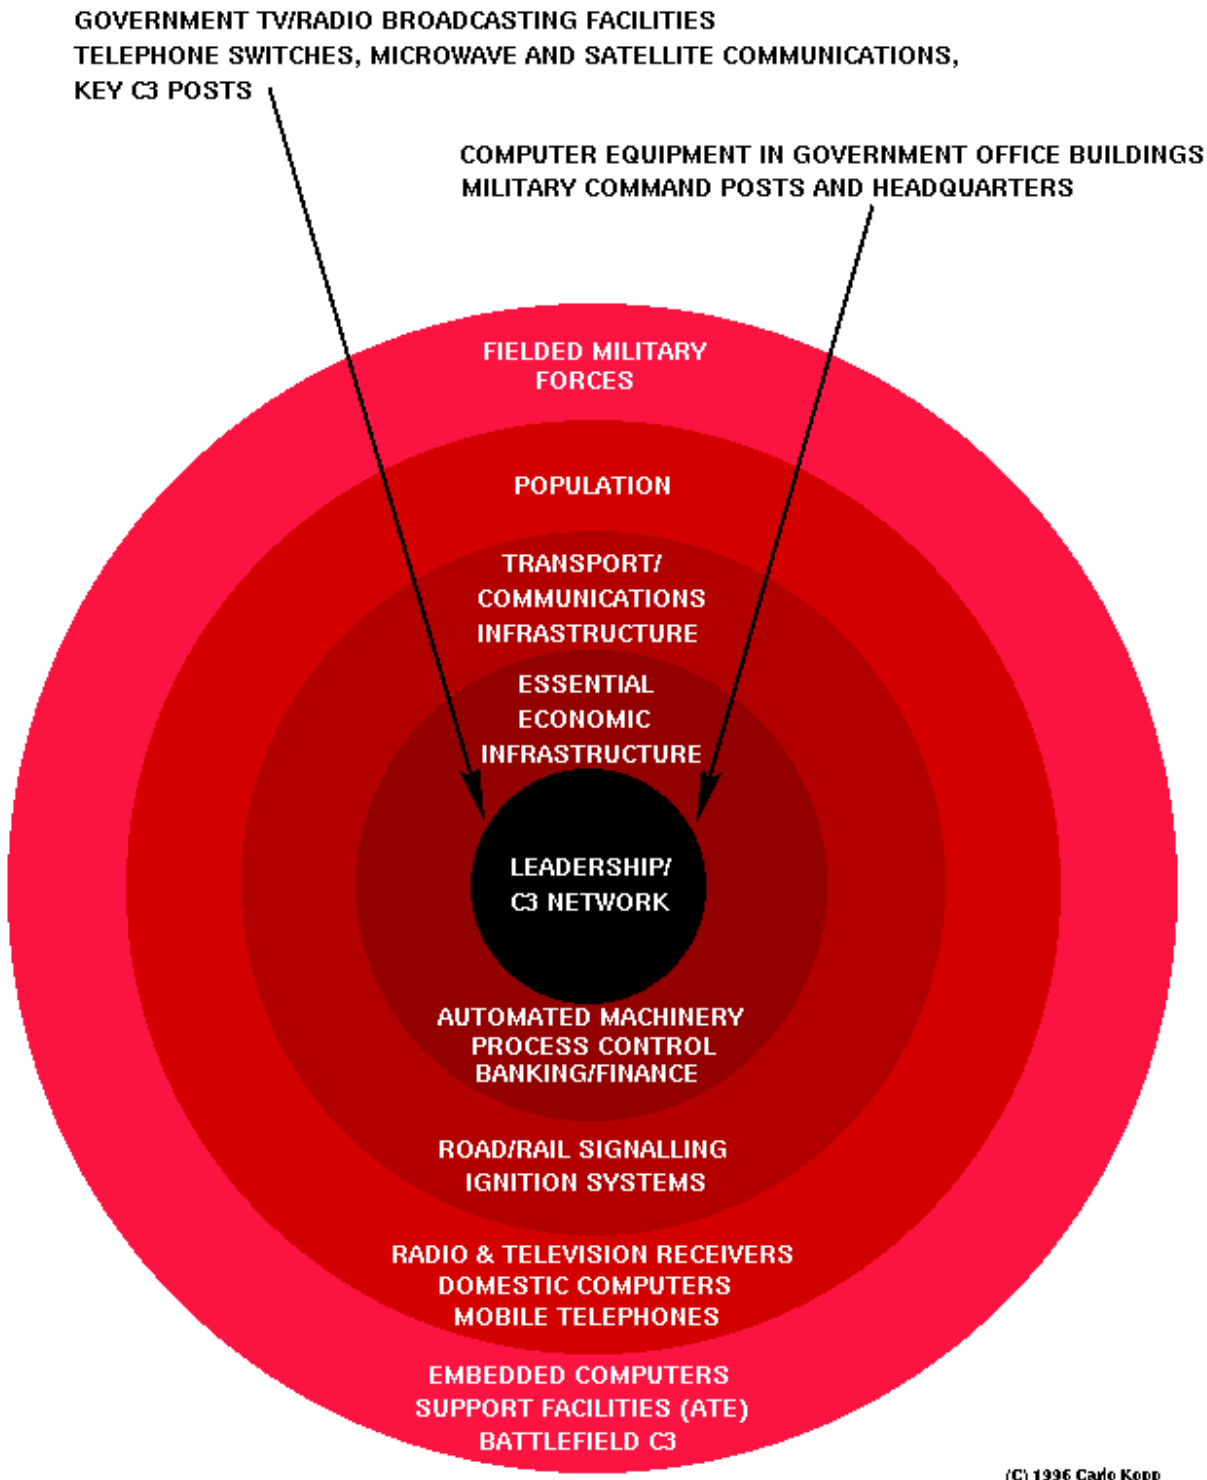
GOVERNMENT TV/RADIO BROADCASTING FACILITIES
TELEPHONE SWITCHES, MICROWAVE AND SATELLITE COMMUNICATIONS,
KEY C3 POSTS

COMPUTER EQUIPMENT IN GOVERNMENT OFFICE BUILDINGS
MILITARY COMMAND POSTS AND HEADQUARTERS

FIELDED MILITARY FORCES

POPULATION

TRANSPORT/ COMMUNICATIONS INFRASTRUCTURE

ESSENTIAL ECONOMIC INFRASTRUCTURE

LEADERSHIP/ C3 NETWORK

AUTOMATED MACHINERY
PROCESS CONTROL
BANKING/FINANCE

ROAD/RAIL SIGNALLING
IGNITION SYSTEMS

RADIO & TELEVISION RECEIVERS
DOMESTIC COMPUTERS
MOBILE TELEPHONES

EMBEDDED COMPUTERS
SUPPORT FACILITIES (ATE)
BATTLEFIELD C3

(C) 1996 Carlo Kopp